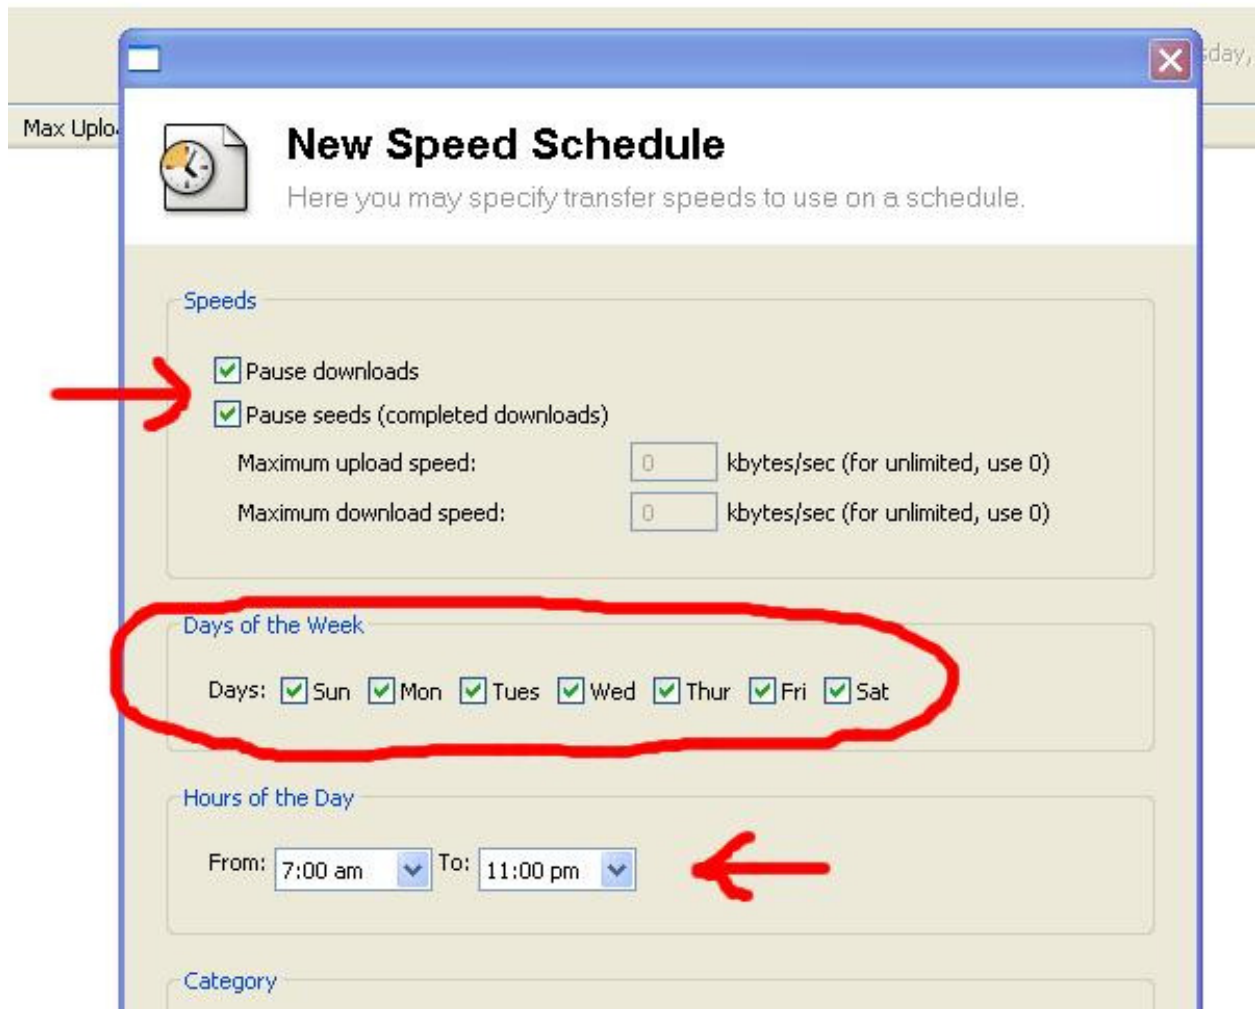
Max Uplo

sday,

New Speed Schedule

Here you may specify transfer speeds to use on a schedule.

Speeds

Pause downloads

Pause seeds (completed downloads)

Maximum upload speed: 0 kbytes/sec (for unlimited, use 0)

Maximum download speed: 0 kbytes/sec (for unlimited, use 0)

Days of the Week

Days: Sun Mon Tues Wed Thur Fri Sat

Hours of the Day

From: 7:00 am To: 11:00 pm

Category